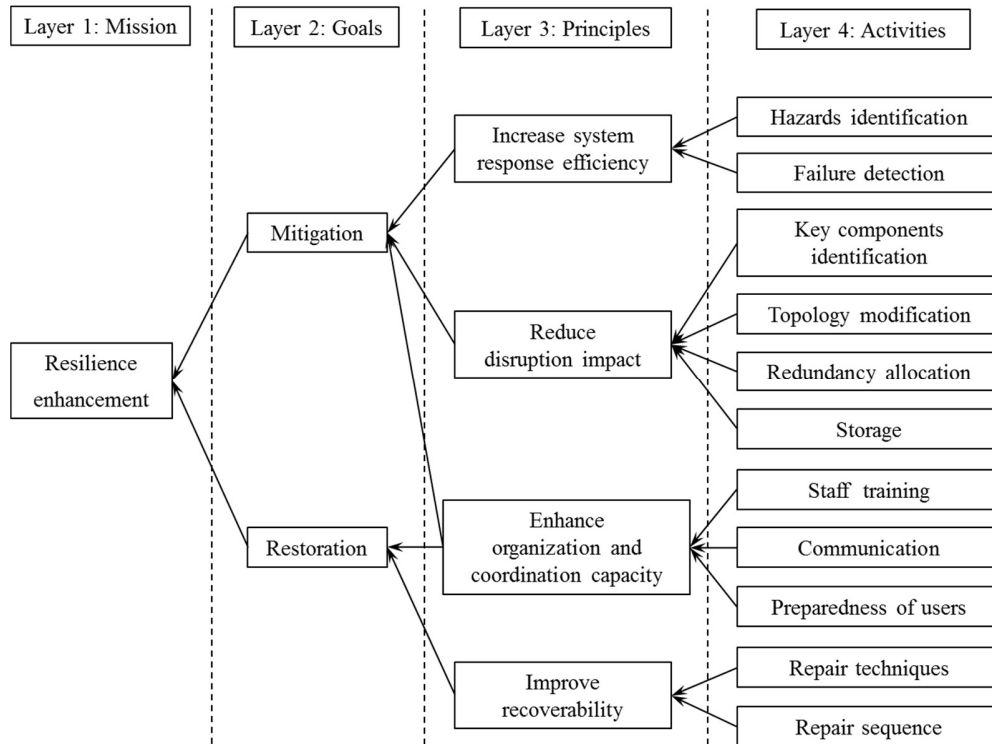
Layer 1: Mission

Layer 2: Goals

Layer 3: Principles

Layer 4: Activities

Hazards identification

Failure detection

Increase system response efficiency

Mitigation

Key components identification

Topology modification

Reduce disruption impact

Redundancy allocation

Resilience enhancement

Storage

Staff training

Enhance organization and coordination capacity

Restoration

Communication

Preparedness of users

Repair techniques

Improve recoverability

Repair sequence